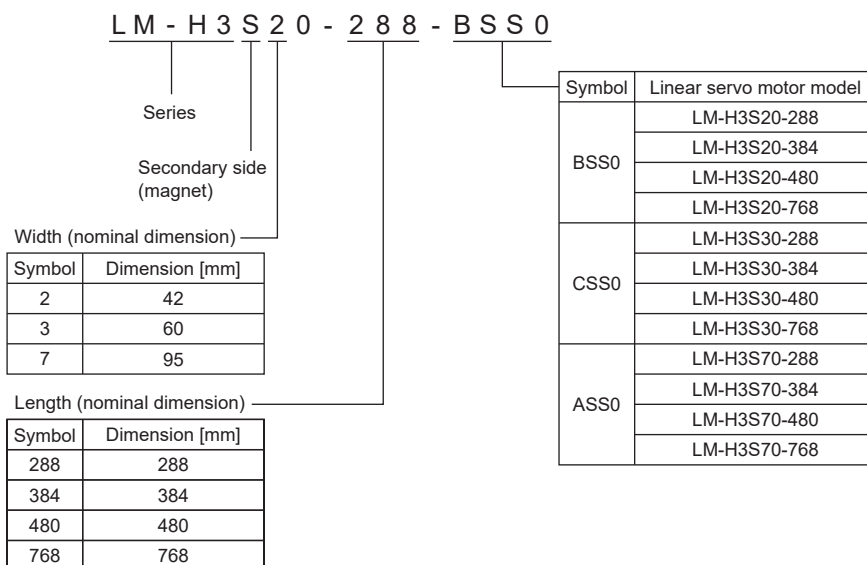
LM - H 3 S 2 0 - 2 8 8 - B S S 0

Series

Secondary side (magnet)

Width (nominal dimension)

| Symbol | Dimension [mm] |
|---|---|
| 2 | 42 |
| 3 | 60 |
| 7 | 95 |

Length (nominal dimension)

| Symbol | Dimension [mm] |
|---|---|
| 288 | 288 |
| 384 | 384 |
| 480 | 480 |
| 768 | 768 |

| Symbol | Linear servo motor model |
|---|---|
| BSS0 | LM-H3S20-288 |
| | LM-H3S20-384 |
| | LM-H3S20-480 |
| | LM-H3S20-768 |
| CSS0 | LM-H3S30-288 |
| | LM-H3S30-384 |
| | LM-H3S30-480 |
| | LM-H3S30-768 |
| ASS0 | LM-H3S70-288 |
| | LM-H3S70-384 |
| | LM-H3S70-480 |
| | LM-H3S70-768 |